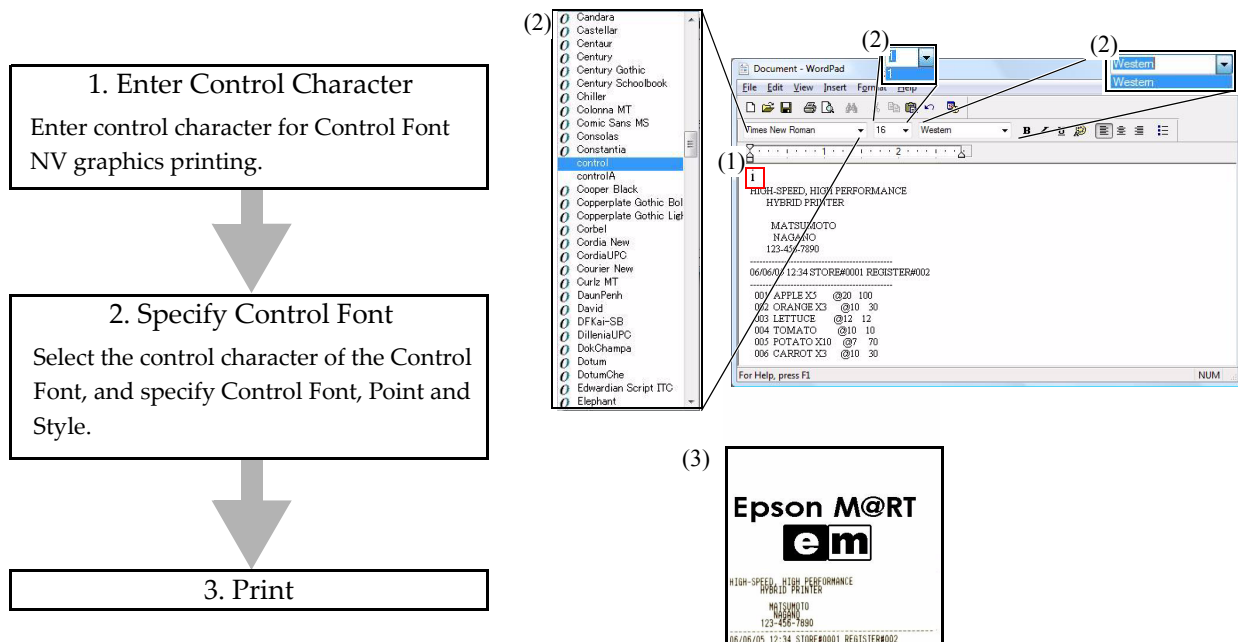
1. Enter Control Character
Enter control character for Control Font NV graphics printing.

2. Specify Control Font
Select the control character of the Control Font, and specify Control Font, Point and Style.

3. Print

(2)
Candara
Castellar
Centaur
Century
Century Gothic
Century Schoolbook
Chiller
Colonna MT
Comic Sans MS
Consolas
Constantia
control
controlA
Cooper Black
Copperplate Gothic Bol
Copperplate Gothic Ligh
Corbel
Cordia New
CordiaUPC
Courier New
Curlz MT
DaunPenh
David
DFKai-SB
DilleniaUPC
DokChampa
Dotum
DotumChe
Edwardian Script ITC
Elephant

(2)
1
1

(2)
Western
Western

Document - WordPad
File Edit View Insert Format Help
Times New Roman
16
Western
(1)
1
HIGH-SPEED, HIGH PERFORMANCE
HYBRID PRINTER

MATSUMOTO
NAGANO
123-456-7890
06/06/05 12:34 STORE#0001 REGISTER#002
001 APPLE X5 @20 100
002 ORANGE X3 @10 30
003 LETTUCE @12 12
004 TOMATO @10 10
005 POTATO X10 @7 70
006 CARROT X3 @10 30
For Help, press F1
NUM

(3)
Epson M@RT
em
HIGH-SPEED, HIGH PERFORMANCE
HYBRID PRINTER
MATSUMOTO
NAGANO
123-456-7890
06/06/05 12:34 STORE#0001 REGISTER#002